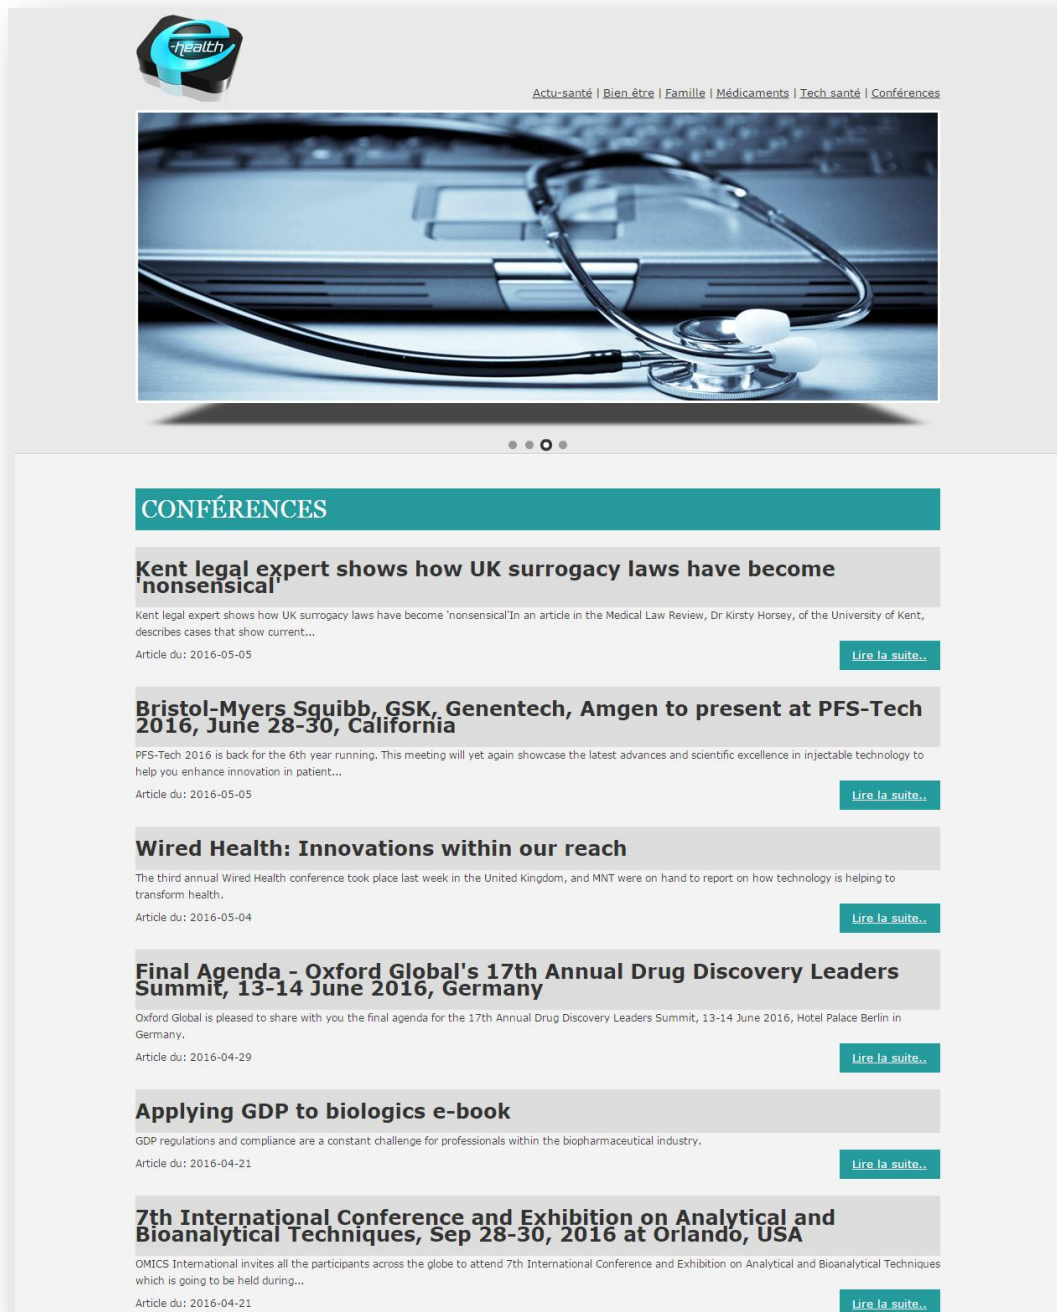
e-health

Actu-santé | Bien être | Famille | Médicaments | Tech santé | Conférences

CONFÉRENCES

Kent legal expert shows how UK surrogacy laws have become 'nonsensical'

Kent legal expert shows how UK surrogacy laws have become 'nonsensical'In an article in the Medical Law Review, Dr Kirsty Horsey, of the University of Kent, describes cases that show current...

Article du: 2016-05-05

Lire la suite..

Bristol-Myers Squibb, GSK, Genentech, Amgen to present at PFS-Tech 2016, June 28-30, California

PFS-Tech 2016 is back for the 6th year running. This meeting will yet again showcase the latest advances and scientific excellence in injectable technology to help you enhance innovation in patient...

Article du: 2016-05-05

Lire la suite..

Wired Health: Innovations within our reach

The third annual Wired Health conference took place last week in the United Kingdom, and MNT were on hand to report on how technology is helping to transform health.

Article du: 2016-05-04

Lire la suite..

Final Agenda - Oxford Global's 17th Annual Drug Discovery Leaders Summit, 13-14 June 2016, Germany

Oxford Global is pleased to share with you the final agenda for the 17th Annual Drug Discovery Leaders Summit, 13-14 June 2016, Hotel Palace Berlin in Germany.

Article du: 2016-04-29

Lire la suite..

Applying GDP to biologics e-book

GDP regulations and compliance are a constant challenge for professionals within the biopharmaceutical industry.

Article du: 2016-04-21

Lire la suite..

7th International Conference and Exhibition on Analytical and Bioanalytical Techniques, Sep 28-30, 2016 at Orlando, USA

OMICS International invites all the participants across the globe to attend 7th International Conference and Exhibition on Analytical and Bioanalytical Techniques which is going to be held during...

Article du: 2016-04-21

Lire la suite..